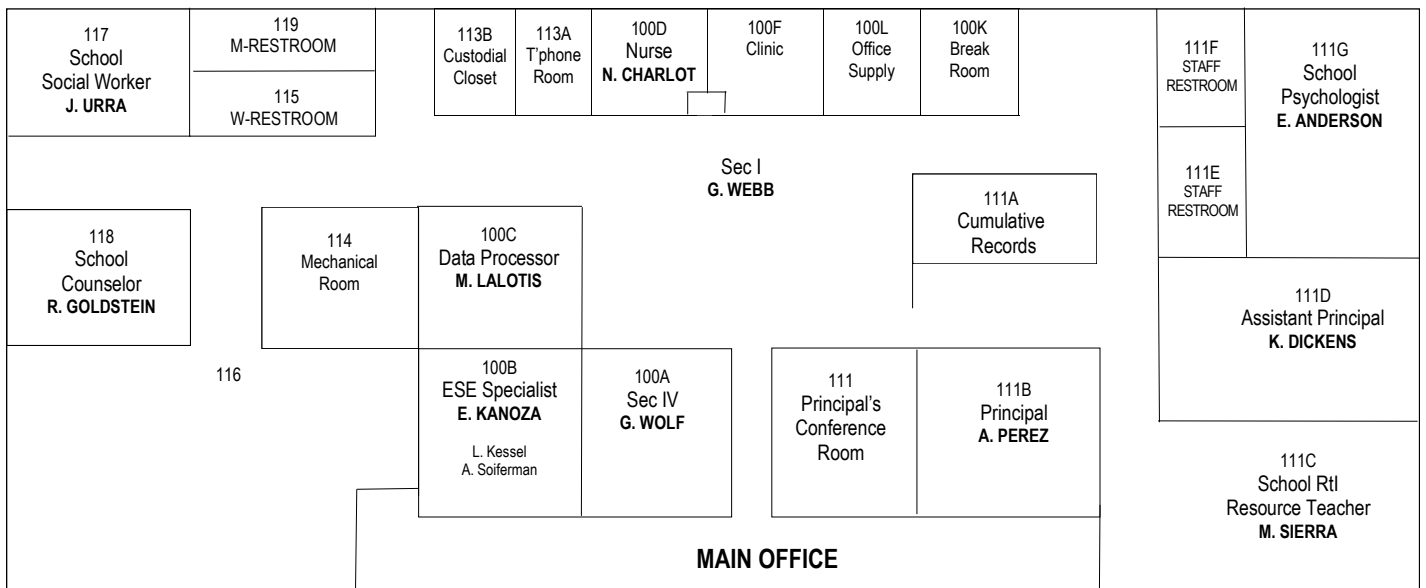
117
School
Social Worker
**J. URRA**

119
M-RESTROOM

115
W-RESTROOM

113B
Custodial
Closet

113A
T'phone
Room

100D
Nurse
**N. CHARLOT**

100F
Clinic

100L
Office
Supply

100K
Break
Room

111F
STAFF
RESTROOM

111G
School
Psychologist
**E. ANDERSON**

Sec I
**G. WEBB**

111E
STAFF
RESTROOM

111A
Cumulative
Records

118
School
Counselor
**R. GOLDSTEIN**

114
Mechanical
Room

100C
Data Processor
**M. LALOTIS**

111D
Assistant Principal
**K. DICKENS**

116

100B
ESE Specialist
**E. KANOZA**

L. Kessel
A. Soiferman

100A
Sec IV
**G. WOLF**

111
Principal's
Conference
Room

111B
Principal
**A. PEREZ**

111C
School RtI
Resource Teacher
**M. SIERRA**

**MAIN OFFICE**